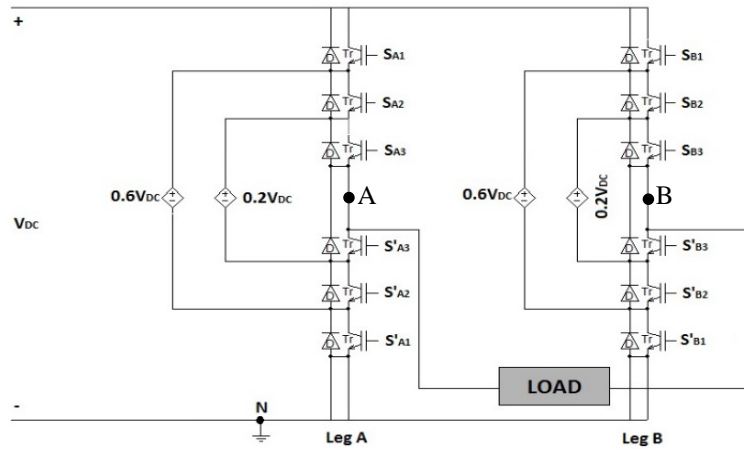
+

D Tr $S_{A1}$

D Tr $S_{A2}$

D Tr $S_{A3}$

$0.6V_{DC}$

$0.2V_{DC}$

A

$V_{DC}$

D Tr $S'_{A3}$

D Tr $S'_{A2}$

D Tr $S'_{A1}$

D Tr $S_{B1}$

D Tr $S_{B2}$

D Tr $S_{B3}$

$0.6V_{DC}$

$0.2V_{DC}$

B

D Tr $S'_{B3}$

D Tr $S'_{B2}$

D Tr $S'_{B1}$

LOAD

-

N

Leg A

Leg B